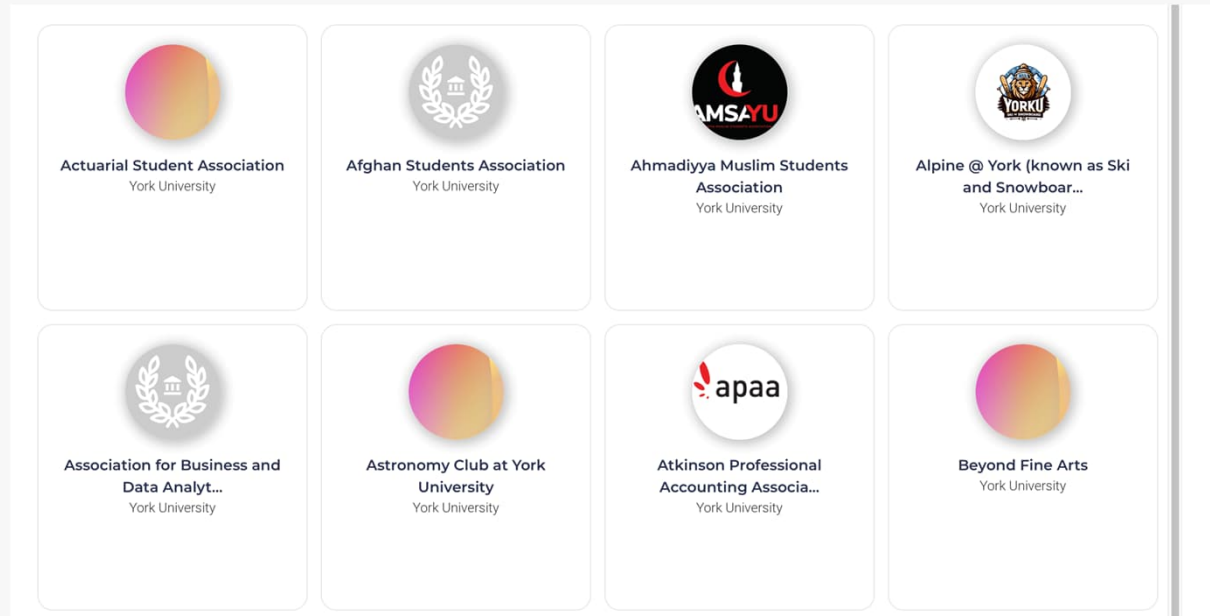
AMSAYU

Actuarial Student Association
York University

Afghan Students Association
York University

Ahmadiyya Muslim Students Association
York University

YORKU

Alpine @ York (known as Ski and Snowboar...
York University

Association for Business and Data Analyt...
York University

Astronomy Club at York University
York University

apaa

Atkinson Professional Accounting Associa...
York University

Beyond Fine Arts
York University